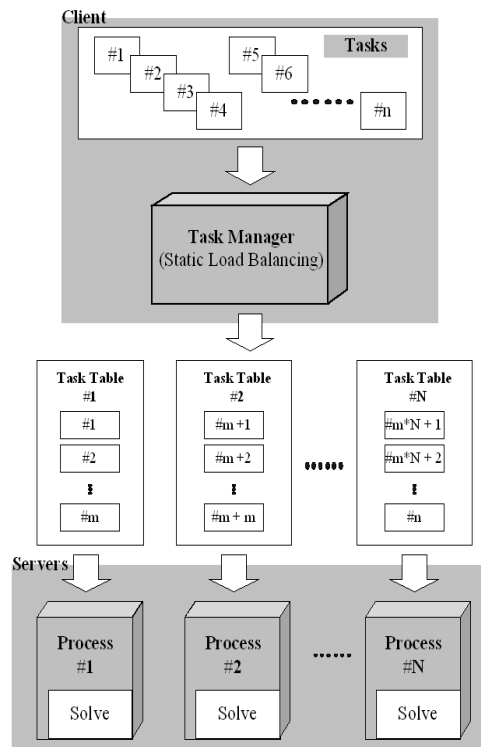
Client

Tasks

#1

#2

#3

#4

#5

#6

#n

Task Manager
(Static Load Balancing)

Task Table
#1

#1

#2

#m

Task Table
#2

#m +1

#m +2

#m + m

Task Table
#N

#m*N + 1

#m*N + 2

#n

Servers

Process
#1

Solve

Process
#2

Solve

Process
#N

Solve